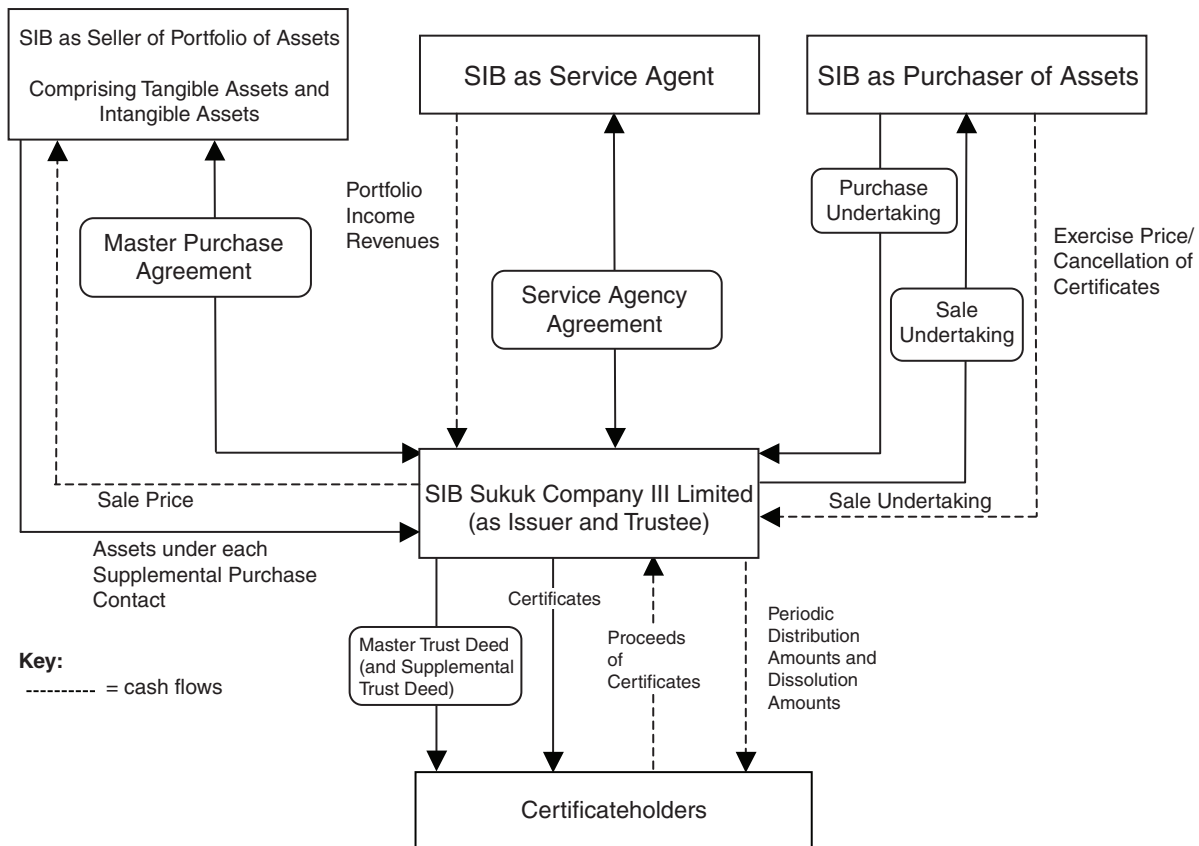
SIB as Seller of Portfolio of Assets

Comprising Tangible Assets and Intangible Assets

SIB as Service Agent

SIB as Purchaser of Assets

Portfolio Income Revenues

Master Purchase Agreement

Service Agency Agreement

Purchase Undertaking

Sale Undertaking

Exercise Price/ Cancellation of Certificates

Sale Price

SIB Sukuk Company III Limited (as Issuer and Trustee)

Sale Undertaking

Assets under each Supplemental Purchase Contact

Certificates

Periodic Distribution Amounts and Dissolution Amounts

Proceeds of Certificates

Master Trust Deed (and Supplemental Trust Deed)

Key:
---------- = cash flows

Certificateholders